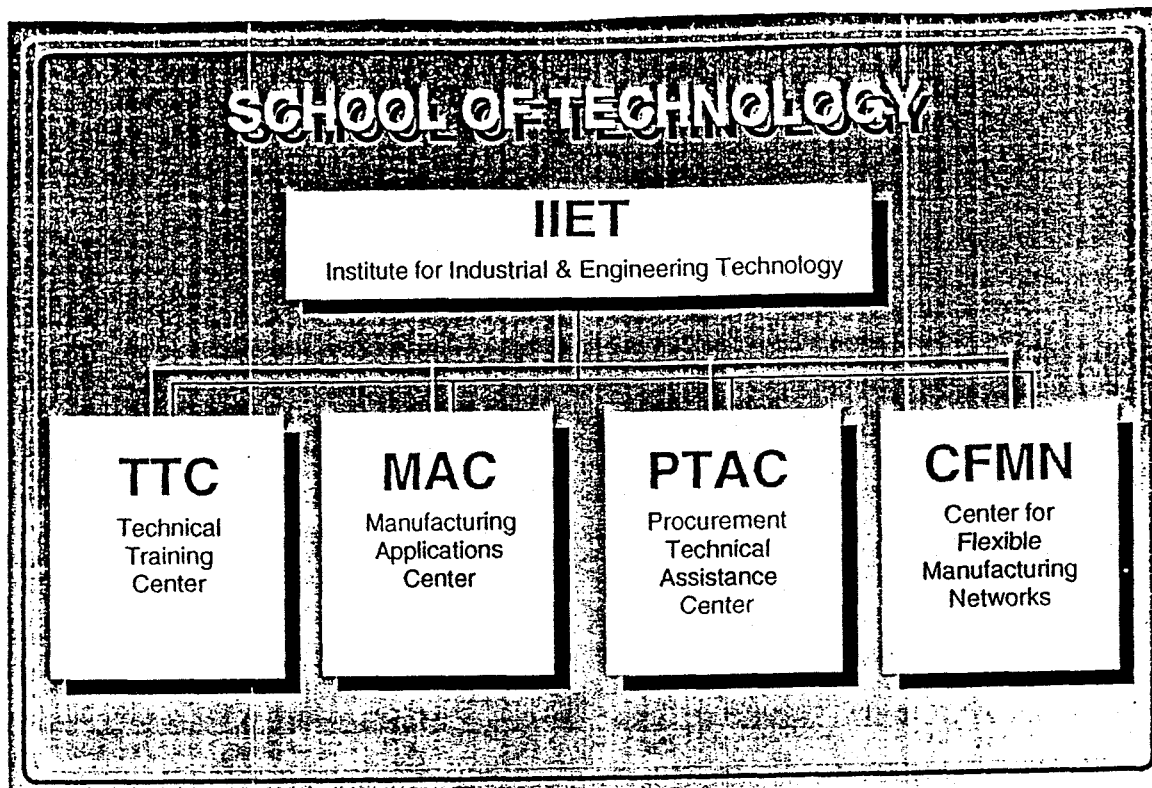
SCHOOL OF TECHNOLOGY

IIET

Institute for Industrial & Engineering Technology

TTC

Technical Training Center

MAC

Manufacturing Applications Center

PTAC

Procurement Technical Assistance Center

CFMN

Center for Flexible Manufacturing Networks